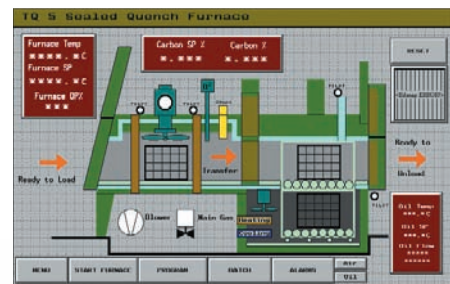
TQ 5 Sealed Quench Furnace

Furnace Temp
\*\*\*\*.\*C
Furnace SP
\*\*\*\*.\*C
Furnace OP%
\*\*\*

Carbon SP %
\*.\*\*\*

Carbon %
\*.\*\*\*

RESET

Ready to Load

Transfer

Ready to Unload

Blower

Main Gas

Heating

Oil Temp
\*\*\*.\*C
Oil SP
\*\*\*.\*C
Oil Flow
\*\*\*\*\*

MENU

START FURNACE

PROGRAM

BATCH

ALARMS